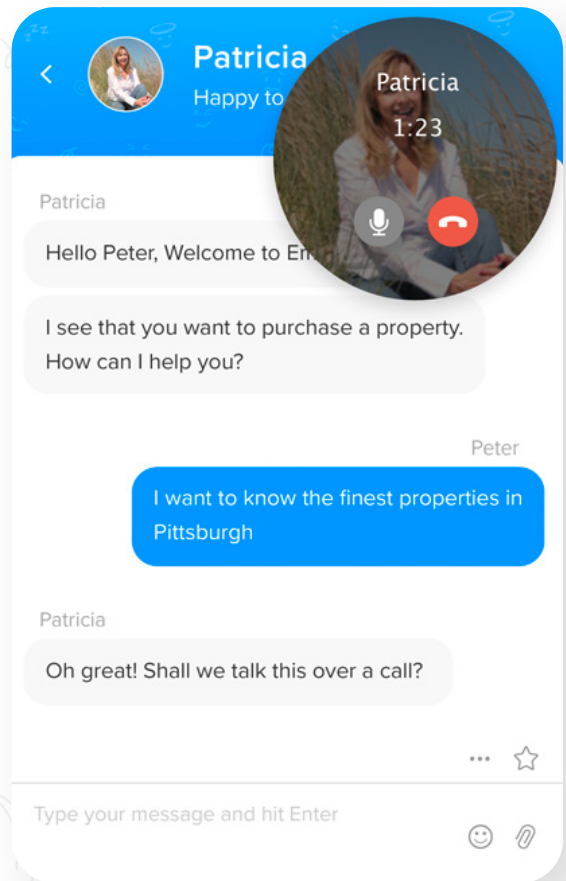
Patricia
Happy to

Patricia
1:23

Patricia

Hello Peter, Welcome to E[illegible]

I see that you want to purchase a property. How can I help you?

Peter

I want to know the finest properties in Pittsburgh

Patricia

Oh great! Shall we talk this over a call?

Type your message and hit Enter